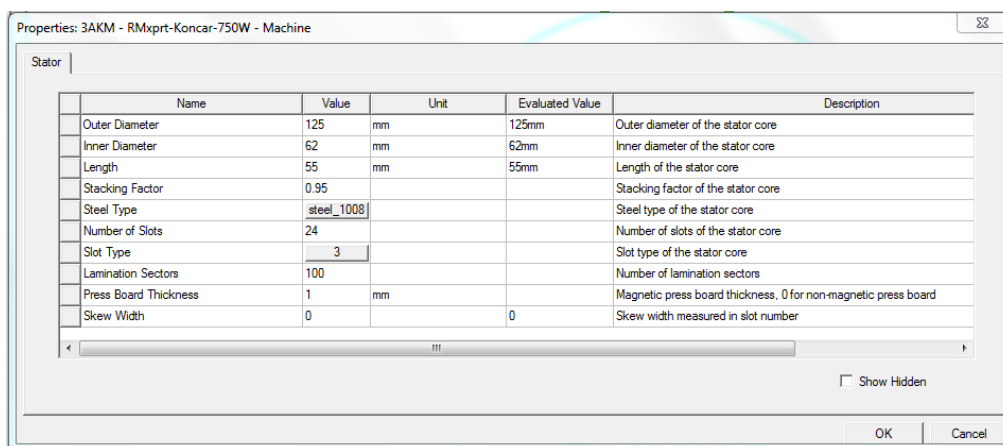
Properties: 3AKM - RMxprt-Koncar-750W - Machine

Stator

| Name | Value | Unit | Evaluated Value | Description |
|---|---|---|---|---|
| Outer Diameter | 125 | mm | 125mm | Outer diameter of the stator core |
| Inner Diameter | 62 | mm | 62mm | Inner diameter of the stator core |
| Length | 55 | mm | 55mm | Length of the stator core |
| Stacking Factor | 0.95 | | | Stacking factor of the stator core |
| Steel Type | steel_1008 | | | Steel type of the stator core |
| Number of Slots | 24 | | | Number of slots of the stator core |
| Slot Type | 3 | | | Slot type of the stator core |
| Lamination Sectors | 100 | | | Number of lamination sectors |
| Press Board Thickness | 1 | mm | | Magnetic press board thickness, 0 for non-magnetic press board |
| Skew Width | 0 | | 0 | Skew width measured in slot number |

Show Hidden

OK Cancel